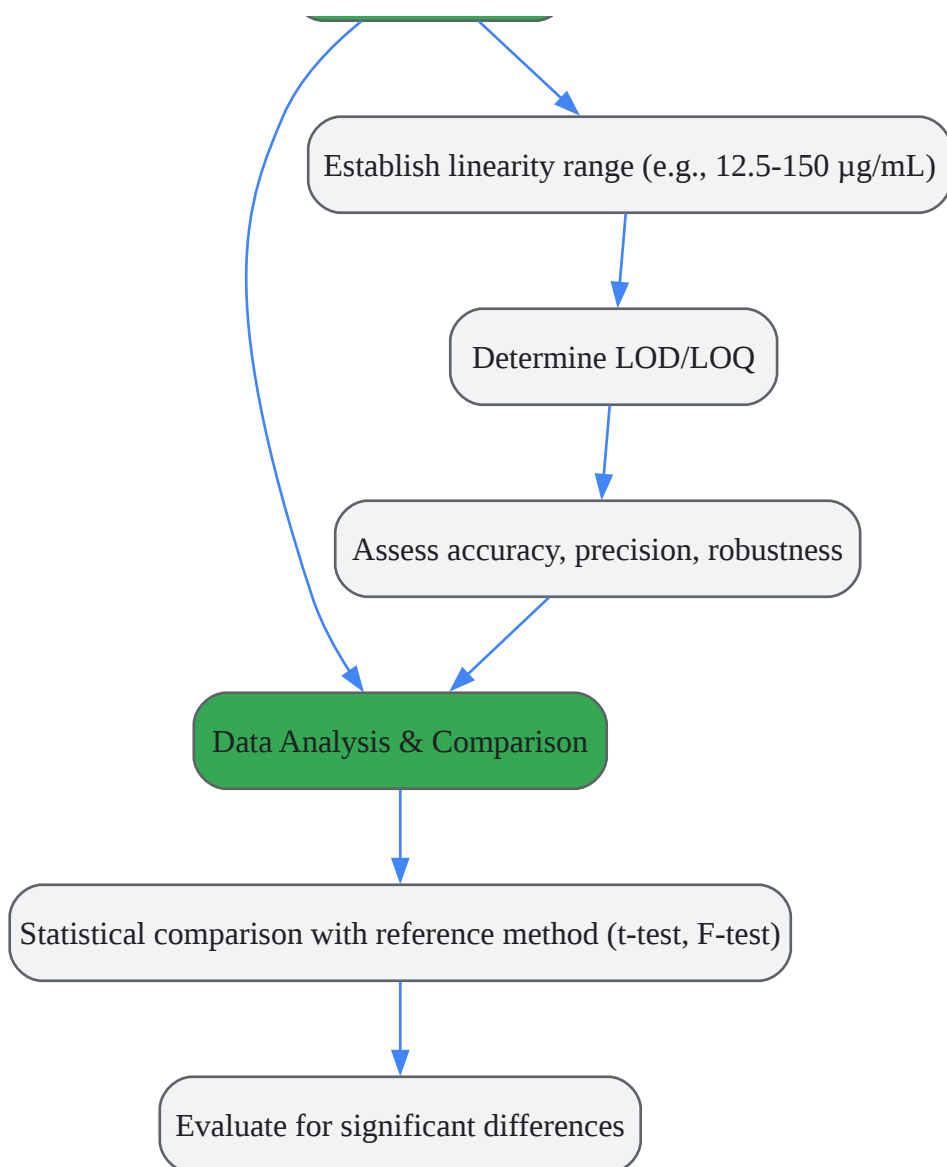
Establish linearity range (e.g., 12.5-150 µg/mL)

Determine LOD/LOQ

Assess accuracy, precision, robustness

Data Analysis & Comparison

Statistical comparison with reference method (t-test, F-test)

Evaluate for significant differences